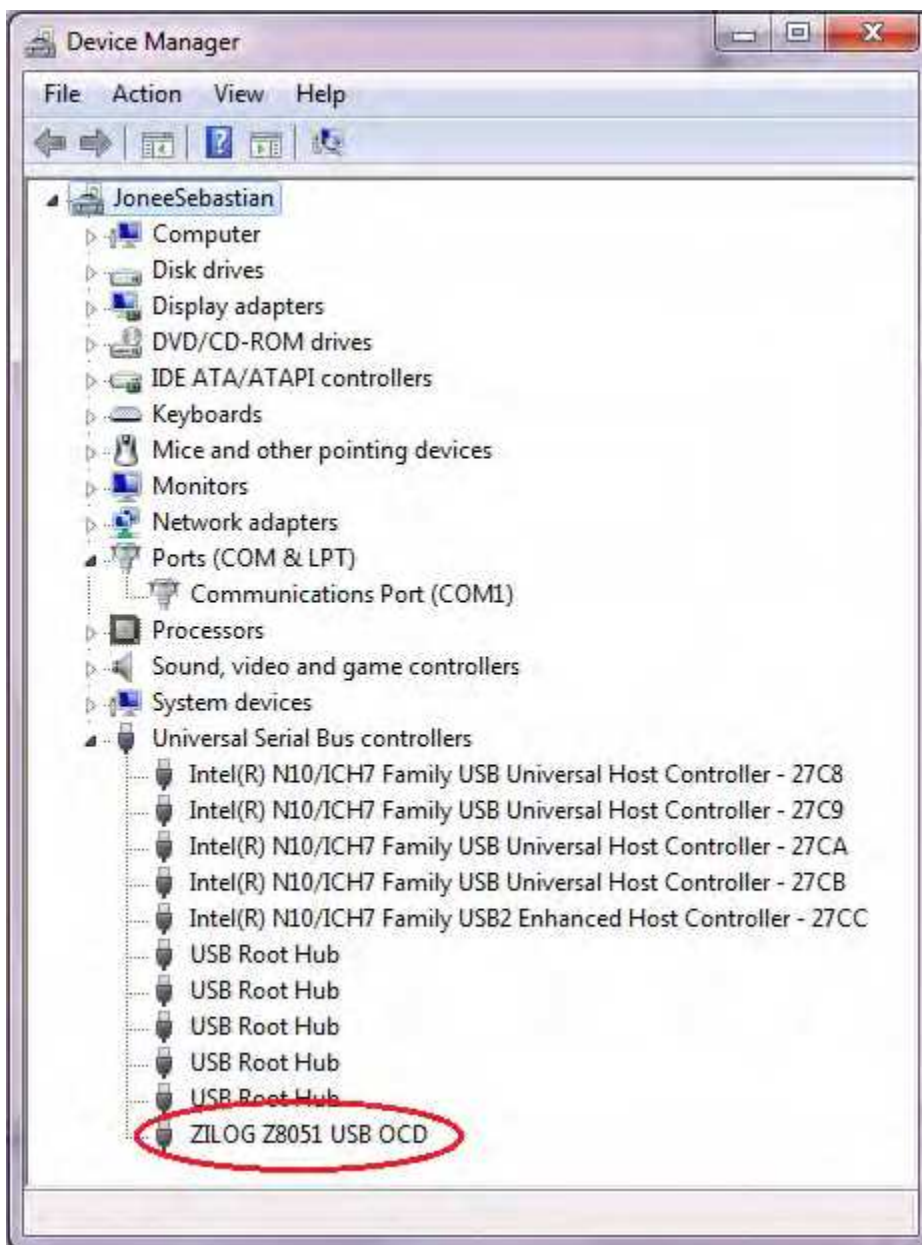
Device Manager

File Action View Help

JoneeSebastian
Computer
Disk drives
Display adapters
DVD/CD-ROM drives
IDE ATA/ATAPI controllers
Keyboards
Mice and other pointing devices
Monitors
Network adapters
Ports (COM & LPT)
Communications Port (COM1)
Processors
Sound, video and game controllers
System devices
Universal Serial Bus controllers
Intel(R) N10/ICH7 Family USB Universal Host Controller - 27C8
Intel(R) N10/ICH7 Family USB Universal Host Controller - 27C9
Intel(R) N10/ICH7 Family USB Universal Host Controller - 27CA
Intel(R) N10/ICH7 Family USB Universal Host Controller - 27CB
Intel(R) N10/ICH7 Family USB2 Enhanced Host Controller - 27CC
USB Root Hub
USB Root Hub
USB Root Hub
USB Root Hub
USB Root Hub
ZILOG Z8051 USB OCD